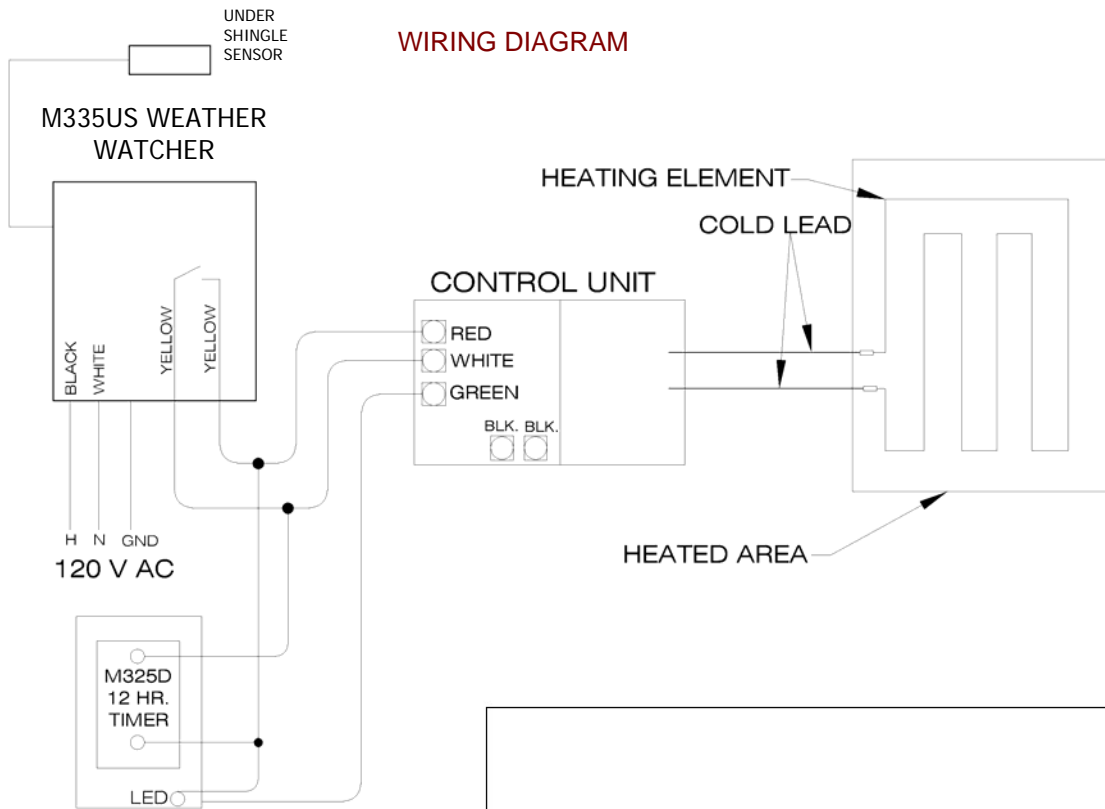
UNDER SHINGLE SENSOR

WIRING DIAGRAM

M335US WEATHER WATCHER

HEATING ELEMENT

COLD LEAD

CONTROL UNIT

RED
WHITE
GREEN

BLK. BLK.

BLACK
WHITE
YELLOW
YELLOW

H N GND
120 V AC

HEATED AREA

M325D
12 HR.
TIMER

LED